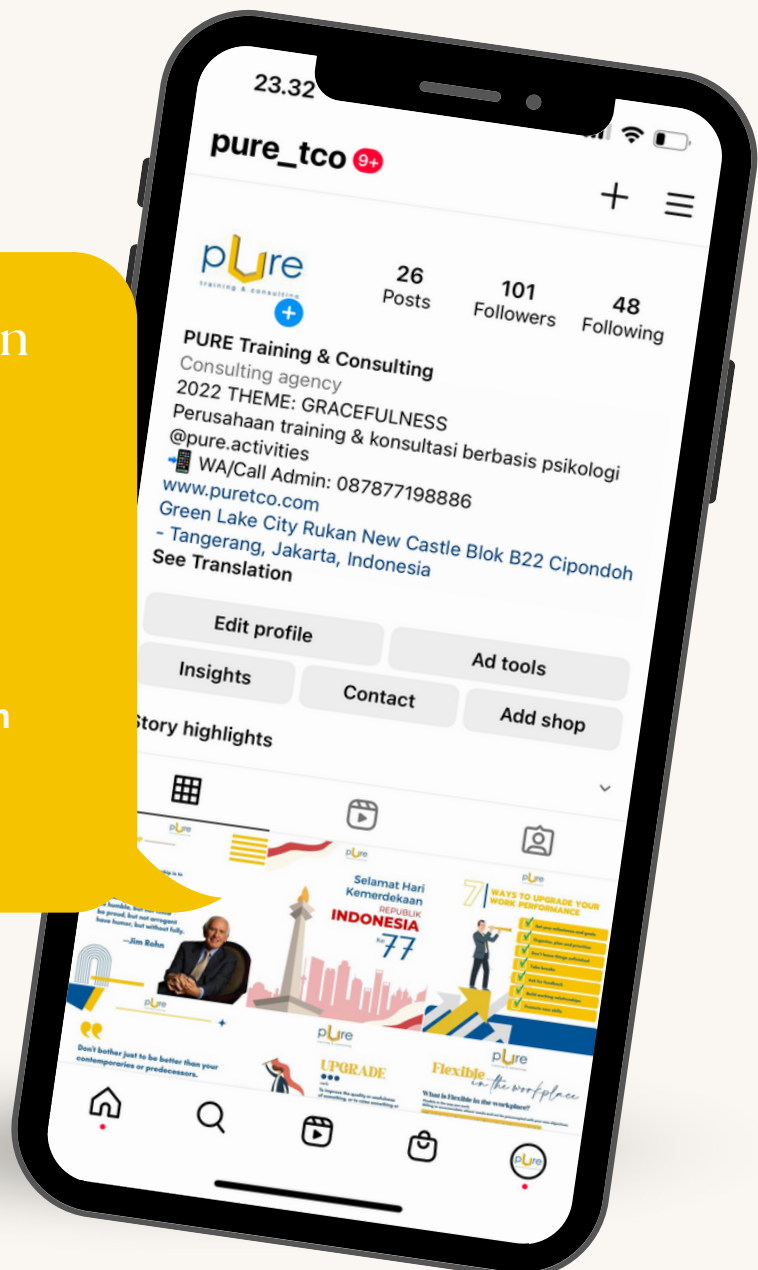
n

n

23.32

pure_tco 9+

pUre
training & consulting

26
Posts

101
Followers

48
Following

PURE Training & Consulting
Consulting agency
2022 THEME: GRACEFULNESS
Perusahaan training & konsultasi berbasis psikologi
@pure.activities
📲 WA/Call Admin: 087877198886
www.puretco.com
Green Lake City Rukan New Castle Blok B22 Cipondoh - Tangerang, Jakarta, Indonesia
See Translation

Edit profile
Ad tools
Insights
Contact
Add shop

Story highlights

pUre
be humble, but not timid, be proud, but not arrogant have humor, but without folly.
—Jim Rohn

pUre
Selamat Hari Kemerdekaan
REPUBLIK
INDONESIA
ke
77

pUre
7 WAYS TO UPGRADE YOUR WORK PERFORMANCE

pUre
Don't bother just to be better than your contemporaries or predecessors.

pUre
UPGRADE

pUre
Flexible in the workplace
What is Flexible in the workplace?

pUre